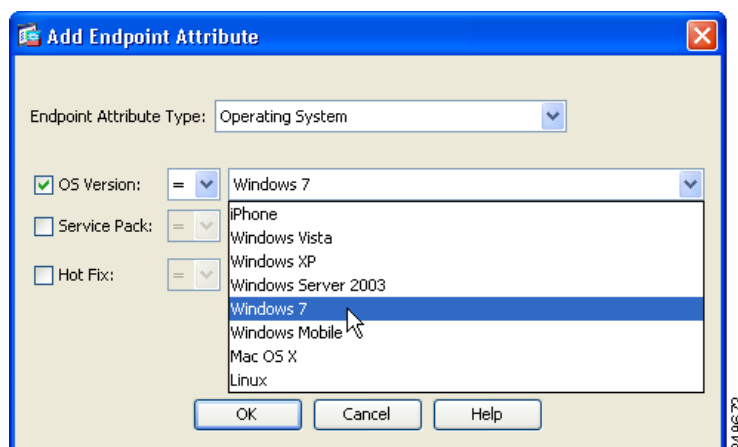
Add Endpoint Attribute

Endpoint Attribute Type: Operating System

OS Version: = Windows 7

Service Pack: =

Hot Fix: =

iPhone
Windows Vista
Windows XP
Windows Server 2003
Windows 7
Windows Mobile
Mac OS X
Linux

OK Cancel Help

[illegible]